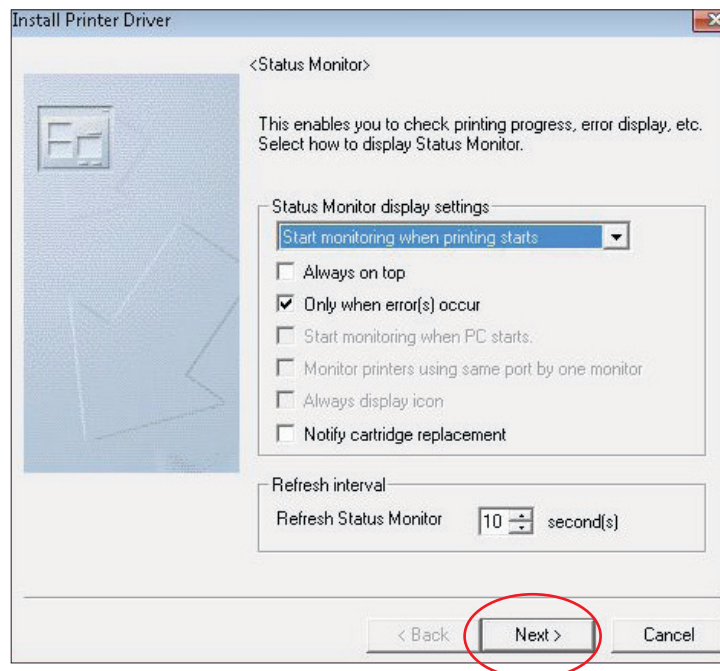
Install Printer Driver

<Status Monitor>

This enables you to check printing progress, error display, etc.
Select how to display Status Monitor.

Status Monitor display settings

Start monitoring when printing starts

Always on top

Only when error(s) occur

Start monitoring when PC starts.

Monitor printers using same port by one monitor

Always display icon

Notify cartridge replacement

Refresh interval

Refresh Status Monitor 10 second(s)

< Back Next > Cancel